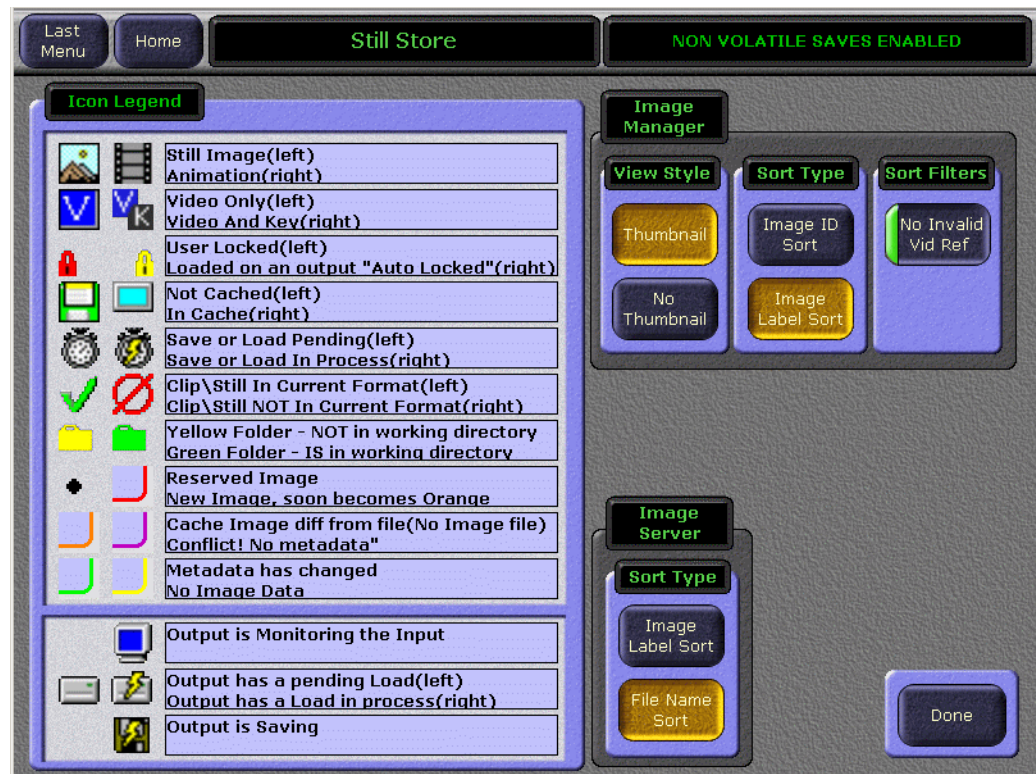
Last Menu

Home

Still Store

NON VOLATILE SAVES ENABLED

Icon Legend

Still Image(left)
Animation(right)

Video Only(left)
Video And Key(right)

User Locked(left)
Loaded on an output "Auto Locked"(right)

Not Cached(left)
In Cache(right)

Save or Load Pending(left)
Save or Load In Process(right)

Clip\Still In Current Format(left)
Clip\Still NOT In Current Format(right)

Yellow Folder - NOT in working directory
Green Folder - IS in working directory

Reserved Image
New Image, soon becomes Orange

Cache Image diff from file(No Image file)
Conflict! No metadata"

Metadata has changed
No Image Data

Output is Monitoring the Input

Output has a pending Load(left)
Output has a Load in process(right)

Output is Saving

Image Manager

View Style

Thumbnail

No Thumbnail

Sort Type

Image ID Sort

Image Label Sort

Sort Filters

No Invalid Vid Ref

Image Server

Sort Type

Image Label Sort

File Name Sort

Done